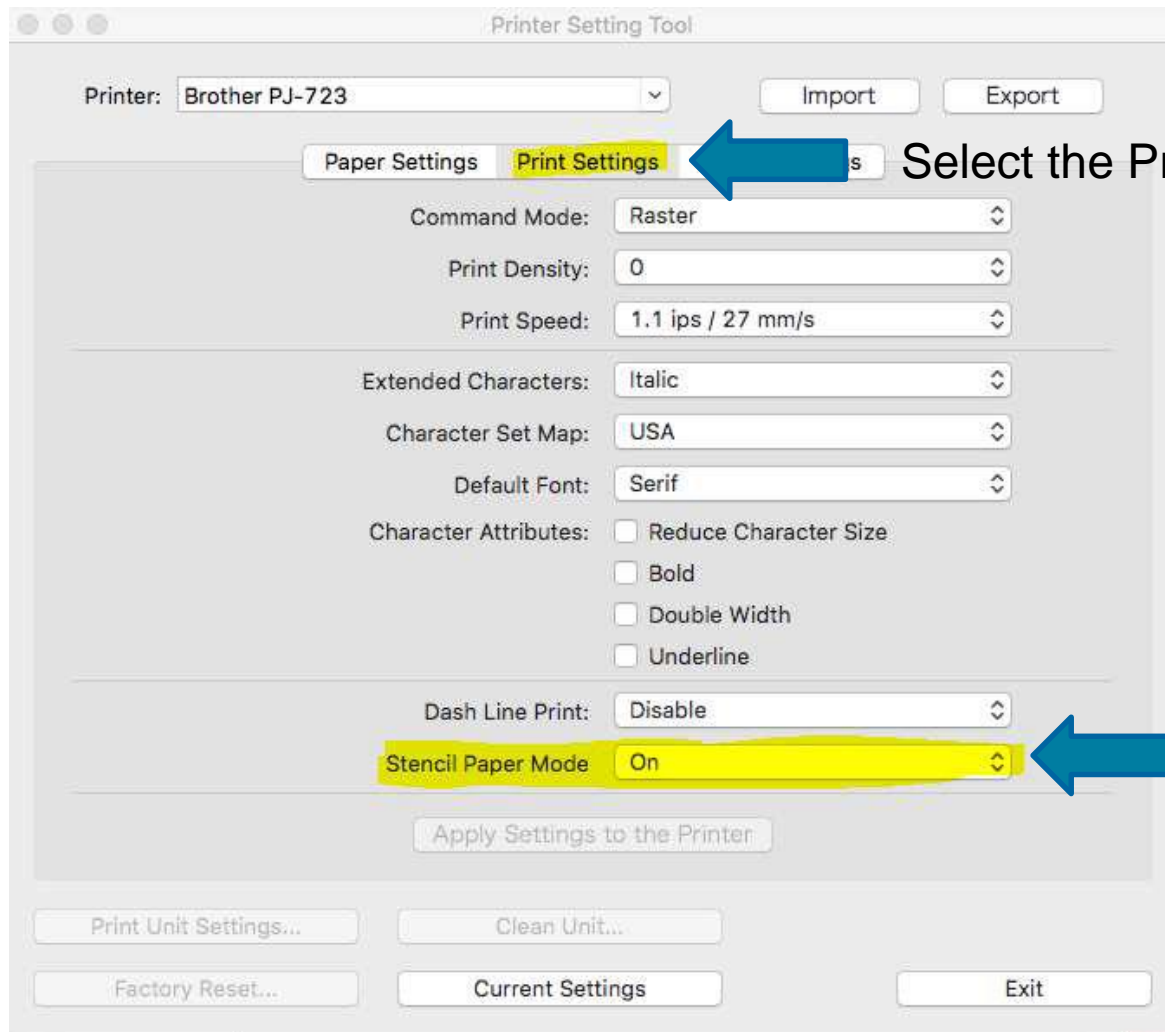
Printer Setting Tool

Printer: Brother PJ-723

Import

Export

Paper Settings

Print Settings

s

Select the Pr

Command Mode: Raster

Print Density: 0

Print Speed: 1.1 ips / 27 mm/s

Extended Characters: Italic

Character Set Map: USA

Default Font: Serif

Character Attributes: Reduce Character Size

Bold

Double Width

Underline

Dash Line Print: Disable

Stencil Paper Mode On

Apply Settings to the Printer

Print Unit Settings...

Clean Unit...

Factory Reset...

Current Settings

Exit